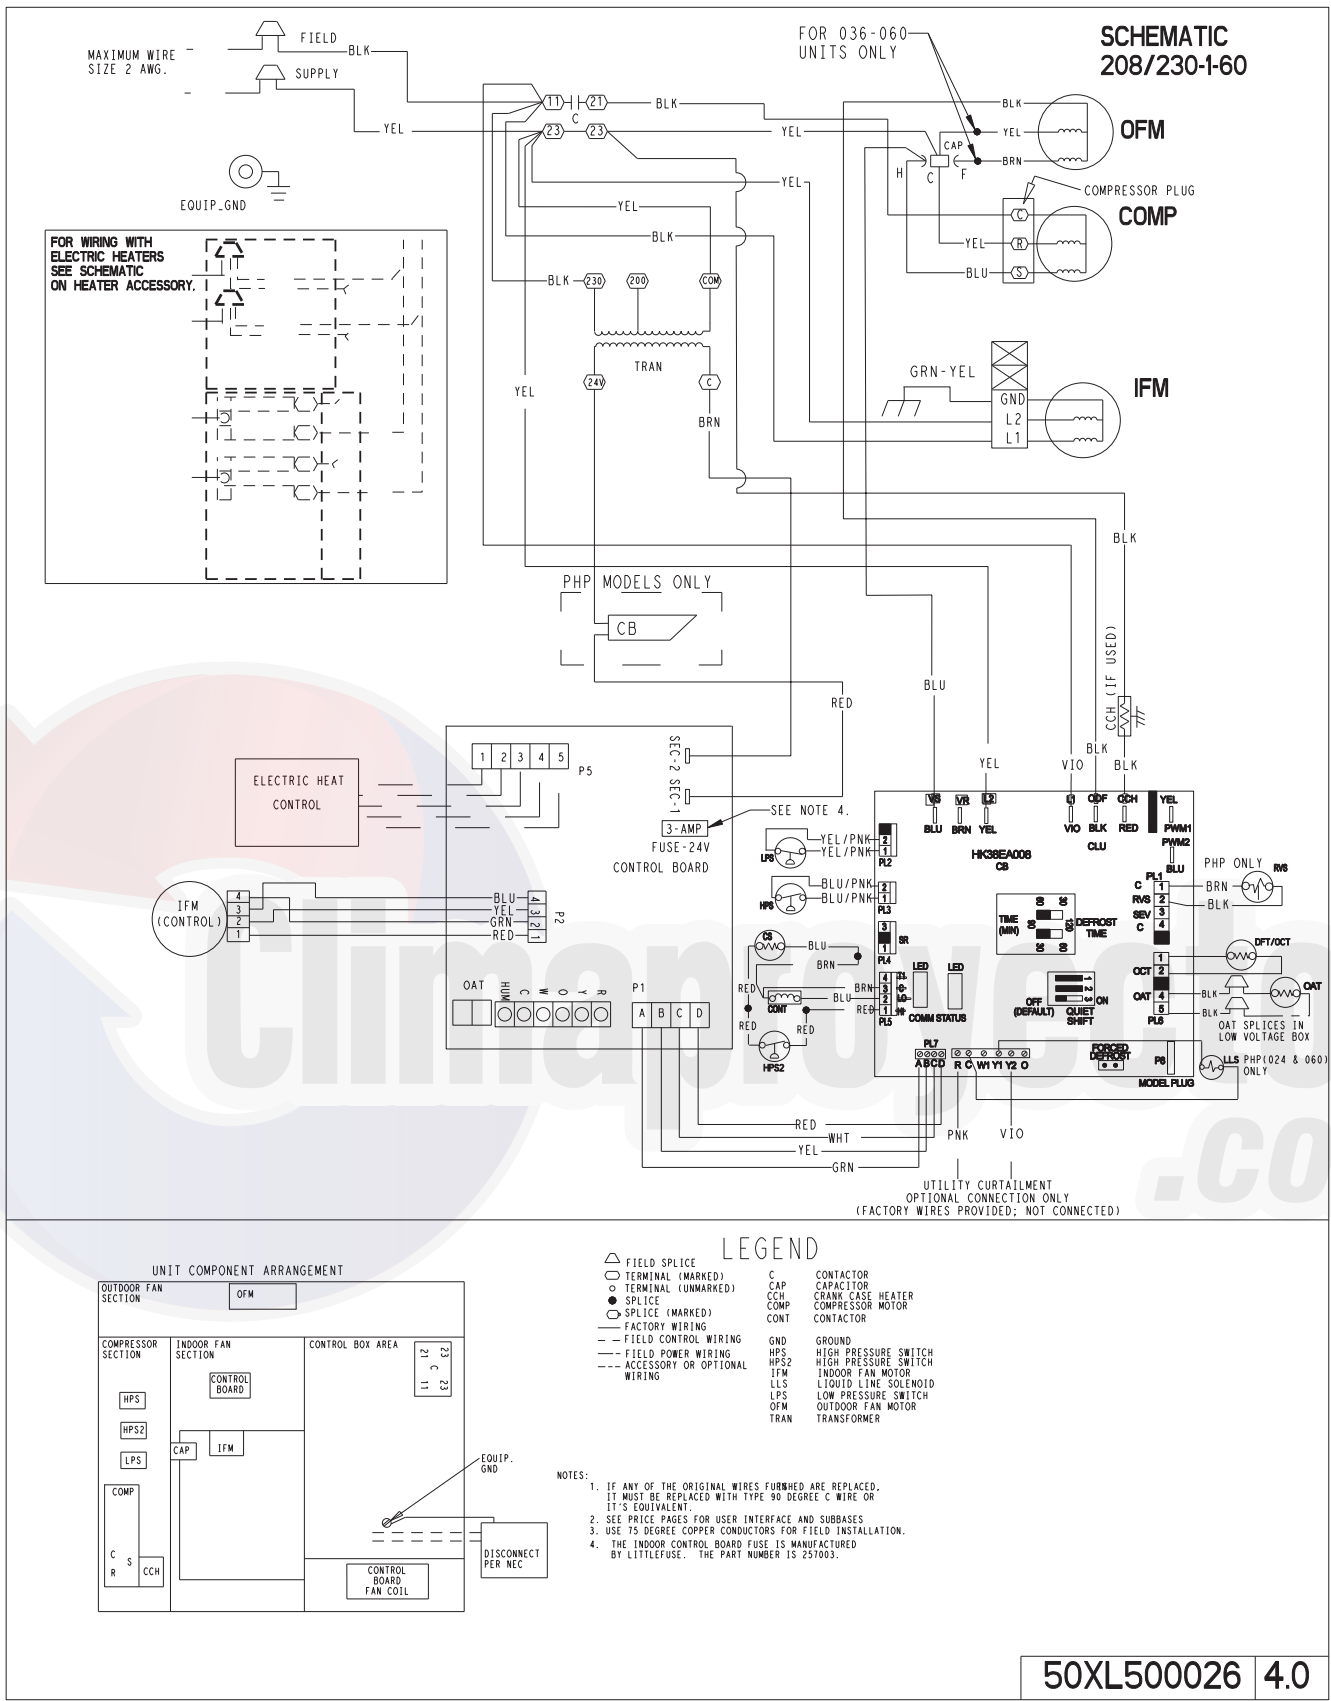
SCHEMATIC
208/230-1-60

MAXIMUM WIRE SIZE 2 AWG.

FIELD
SUPPLY
BLK
YEL

FOR 036-060 UNITS ONLY

11 C 21 BLK
23 23 YEL

BLK
YEL
BRN
OFM

CAP
H C F

COMPRESSOR PLUG
C
YEL R
BLU S
COMP

YEL
YEL
BLK

EQUIP_GND

FOR WIRING WITH ELECTRIC HEATERS SEE SCHEMATIC ON HEATER ACCESSORY.

BLK 230 200 COM

TRAN
24V C
YEL
BRN

GRN-YEL
GND
L2
L1
IFM

BLK

PHP MODELS ONLY
CB

CCH (IF USED)

RED
BLU

ELECTRIC HEAT CONTROL

1 2 3 4 5
P5

SEC-2
SEC-1
3-AMP
FUSE-24V
CONTROL BOARD
SEE NOTE 4.

YEL
VIO
BLK
BLK

VS VR L2 L1 ODF CCH YEL
BLU BRN YEL VIO BLK RED PWM1
PWM2
BLU
CLU

LPS YEL/PNK YEL/PNK PL2
HK38EA008
CB

HPS BLU/PNK BLU/PNK PL3

PHP ONLY
PL1
C 1 BRN RVS
RVS 2 BLK
SEV 3
C 4

IFM (CONTROL)
4 3 2 1
BLU
YEL
GRN
RED
4 3 2 1
P2

CS BLU
BRN
3 1 SR PL4

TIME (MIN) 60 30 90 120 DEFROST TIME

DFT/OCT
OCT 1 2
OAT 4 BLK
5 BLK
PL6
OAT
OAT SPLICES IN LOW VOLTAGE BOX

RED BLU
CONT
RED
4 3 2 1
HI LO CO
PL5
LED LED
COMM STATUS

1 2 3
OFF (DEFAULT) ON
QUIET SHIFT

RED RED
HPS2

OAT
HUM C W O Y R
P1
A B C D

PL7
A B C D
R C W1 Y1 Y2 O
FORCED DEFROST
P8
MODEL PLUG
LLS PHP(024 & 060) ONLY

RED
WHT
YEL
GRN
PNK
VIO

UTILITY CURTAILMENT
OPTIONAL CONNECTION ONLY
(FACTORY WIRES PROVIDED; NOT CONNECTED)

UNIT COMPONENT ARRANGEMENT

OUTDOOR FAN SECTION
OFM
COMPRESSOR SECTION
INDOOR FAN SECTION
CONTROL BOX AREA
23 21 C 11 23
CONTROL BOARD
HPS
HPS2
LPS
CAP
IFM
COMP
C S R
CCH
EQUIP. GND
DISCONNECT PER NEC
CONTROL BOARD FAN COIL

LEGEND
FIELD SPLICE
TERMINAL (MARKED)
TERMINAL (UNMARKED)
SPLICE
SPLICE (MARKED)
FACTORY WIRING
FIELD CONTROL WIRING
FIELD POWER WIRING
ACCESSORY OR OPTIONAL WIRING

C CONTACTOR
CAP CAPACITOR
CCH CRANK CASE HEATER
COMP COMPRESSOR MOTOR
CONT CONTACTOR

GND GROUND
HPS HIGH PRESSURE SWITCH
HPS2 HIGH PRESSURE SWITCH
IFM INDOOR FAN MOTOR
LLS LIQUID LINE SOLENOID
LPS LOW PRESSURE SWITCH
OFM OUTDOOR FAN MOTOR
TRAN TRANSFORMER

NOTES:
1. IF ANY OF THE ORIGINAL WIRES FURNSHED ARE REPLACED, IT MUST BE REPLACED WITH TYPE 90 DEGREE C WIRE OR IT'S EQUIVALENT.
2. SEE PRICE PAGES FOR USER INTERFACE AND SUBBASES
3. USE 75 DEGREE COPPER CONDUCTORS FOR FIELD INSTALLATION.
4. THE INDOOR CONTROL BOARD FUSE IS MANUFACTURED BY LITTLEFUSE. THE PART NUMBER IS 257003.

50XL500026 4.0